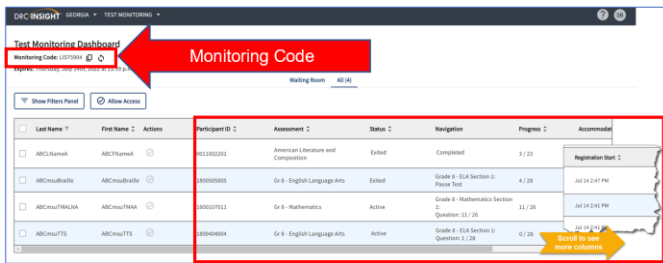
DRC INSIGHT GEORGIA ▾ TEST MONITORING ▾

? SB

Test Monitoring Dashboard

Monitoring Code: LJST5904

Monitoring Code

Expires: Thursday, July 14th, 2022 at 12:00 p

Waiting Room All (4)

Show Filters Panel

Allow Access

| | Last Name | First Name | Actions | Participant ID | Assessment | Status | Navigation | Progress | Accommodat |
|---|---|---|---|---|---|---|---|---|---|
| | ABCLNameA | ABCFNameA | | 0013302201 | American Literature and Composition | Exited | Completed | 3 / 23 | |
| | ABCmsuBraille | ABCmsuBraille | | 1800505005 | Gr 8 - English Language Arts | Exited | Grade 8 - ELA Section 1: Pause Test | 4 / 28 | |
| | ABCmsuTMALNA | ABCmsuTMAA | | 1800107011 | Gr 8 - Mathematics | Active | Grade 8 - Mathematics Section 1: Question: 11 / 26 | 11 / 26 | |
| | ABCmsuTTS | ABCmsuTTS | | 1800404004 | Gr 8 - English Language Arts | Active | Grade 8 - ELA Section 1: Question: 1 / 28 | 0 / 28 | |

| Registration Start |
|---|
| Jul 14 2:47 PM |
| Jul 14 2:41 PM |
| Jul 14 2:41 PM |

Scroll to see more columns